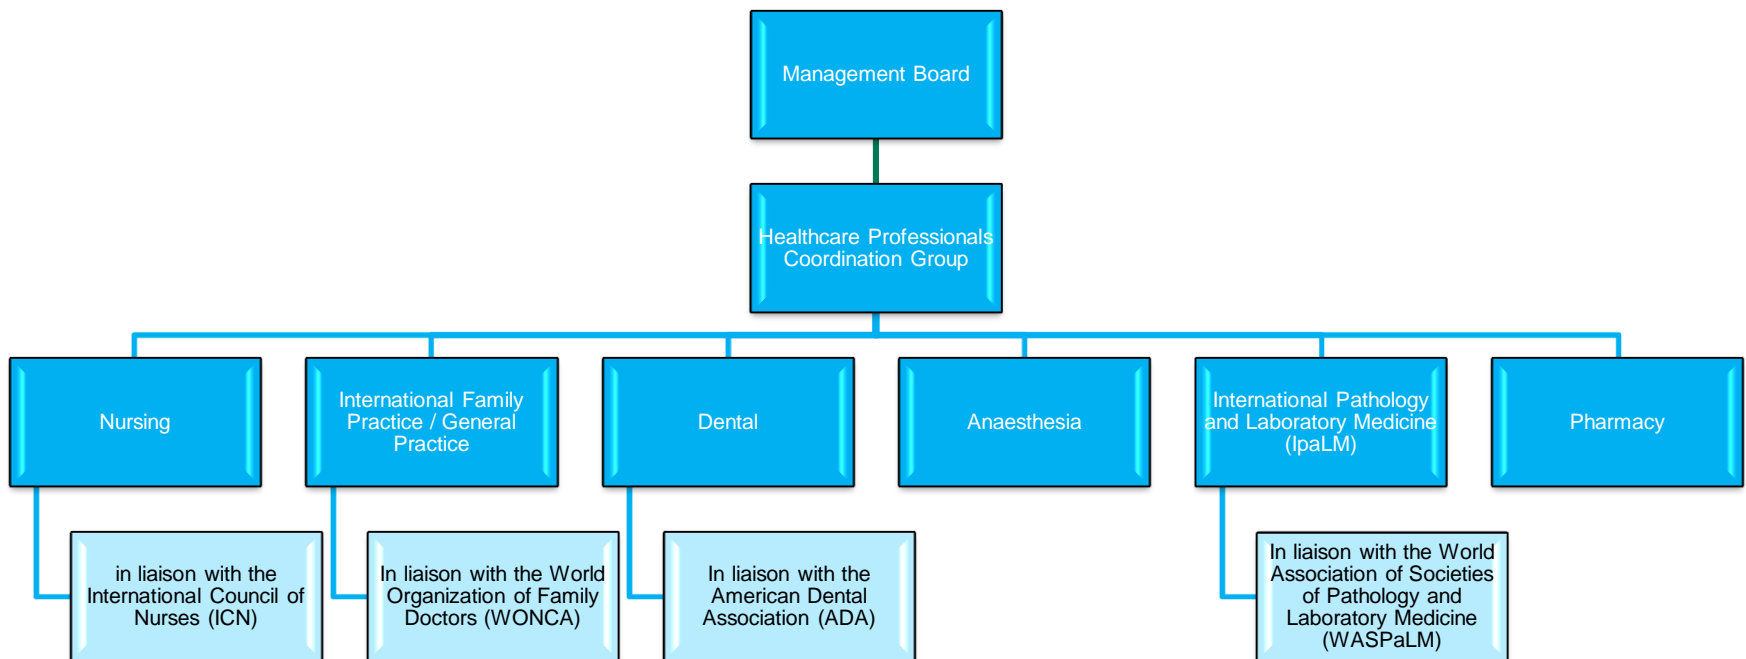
Management Board

Healthcare Professionals Coordination Group

Nursing

International Family Practice / General Practice

Dental

Anaesthesia

International Pathology and Laboratory Medicine (IpaLM)

Pharmacy

in liaison with the International Council of Nurses (ICN)

In liaison with the World Organization of Family Doctors (WONCA)

In liaison with the American Dental Association (ADA)

In liaison with the World Association of Societies of Pathology and Laboratory Medicine (WASPaLM)